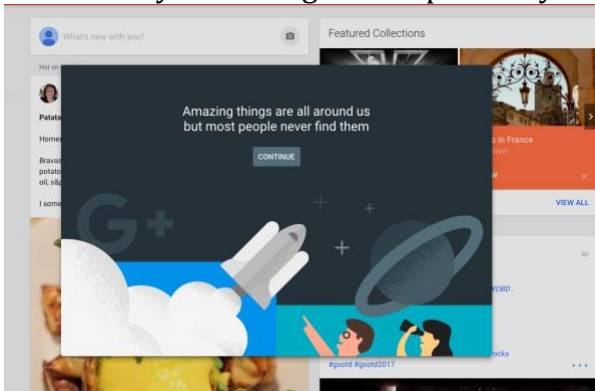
What's new with you?

Featured Collections

Hot on

Patata

Home

Bravas
potato
oil, s&

I some

Amazing things are all around us but most people never find them

CONTINUE

G+

s in France

W

VIEW ALL

KOBD .

ocks

#gsotd #gsotd2017